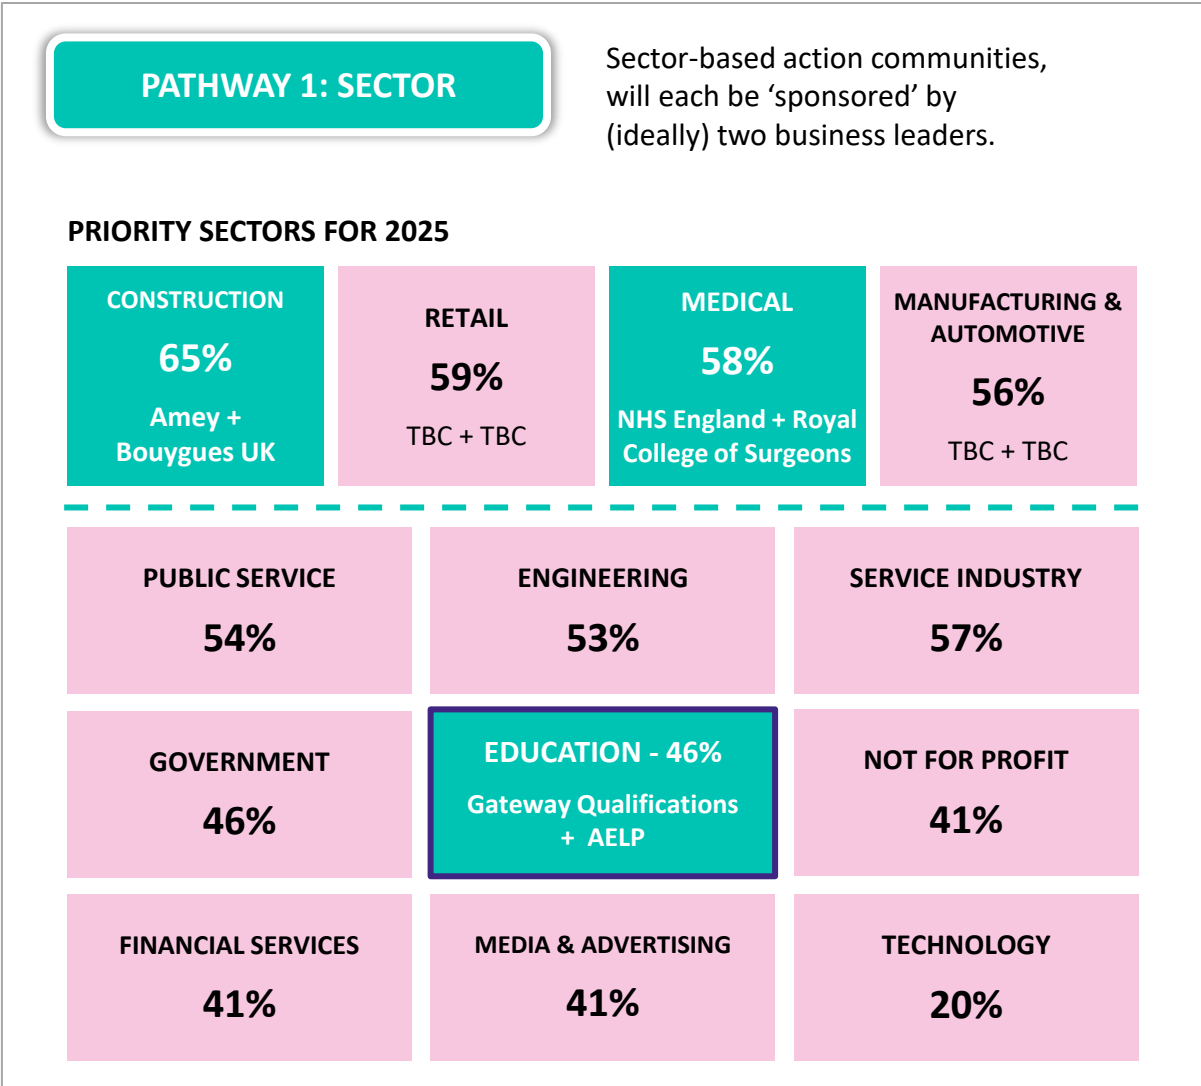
PATHWAY 1: SECTOR

Sector-based action communities, will each be ‘sponsored’ by (ideally) two business leaders.

PRIORITY SECTORS FOR 2025

CONSTRUCTION
65%
Amey + Bouygues UK

RETAIL
59%
TBC + TBC

MEDICAL
58%
NHS England + Royal College of Surgeons

MANUFACTURING & AUTOMOTIVE
56%
TBC + TBC

PUBLIC SERVICE
54%

ENGINEERING
53%

SERVICE INDUSTRY
57%

GOVERNMENT
46%

EDUCATION - 46%
Gateway Qualifications + AELP

NOT FOR PROFIT
41%

FINANCIAL SERVICES
41%

MEDIA & ADVERTISING
41%

TECHNOLOGY
20%